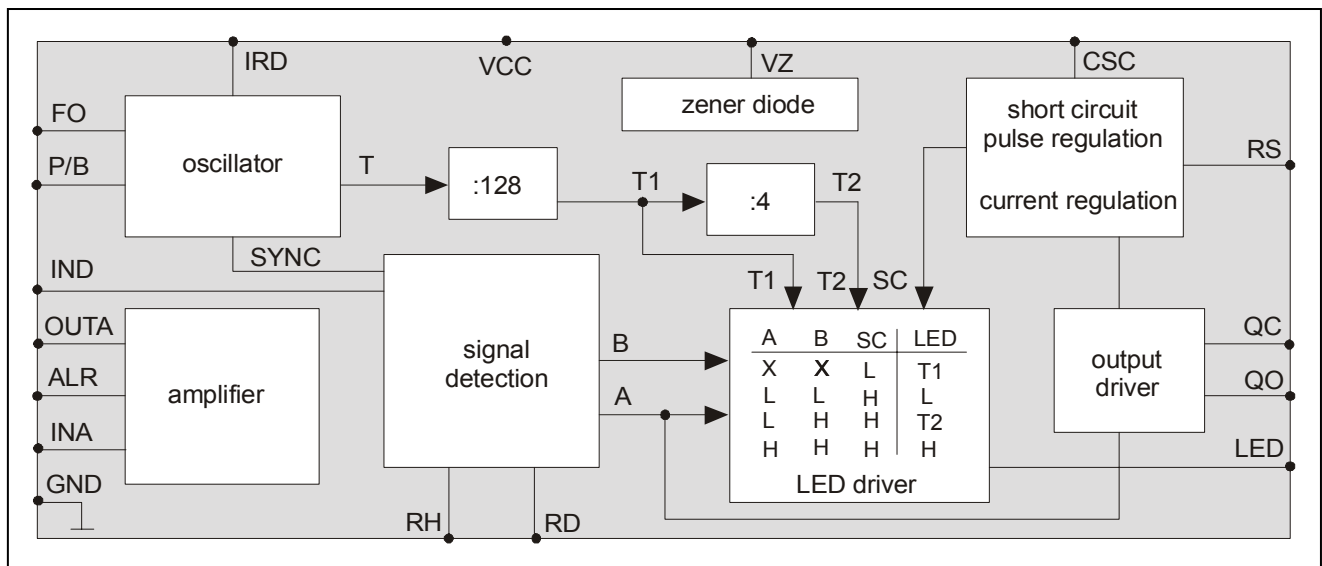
IRD
VCC
VZ
CSC
zener diode
FO
P/B
oscillator
T
:128
T1
:4
T2
short circuit pulse regulation
current regulation
RS
SYNC
IND
T1
T2
SC
OUTA
ALR
INA
GND
amplifier
signal detection
B
A

| A | B | SC | LED |
|---|---|---|---|
| X | X | L | T1 |
| L | L | H | L |
| L | H | H | T2 |
| H | H | H | H |

LED driver
output driver
QC
QO
LED
RH
RD